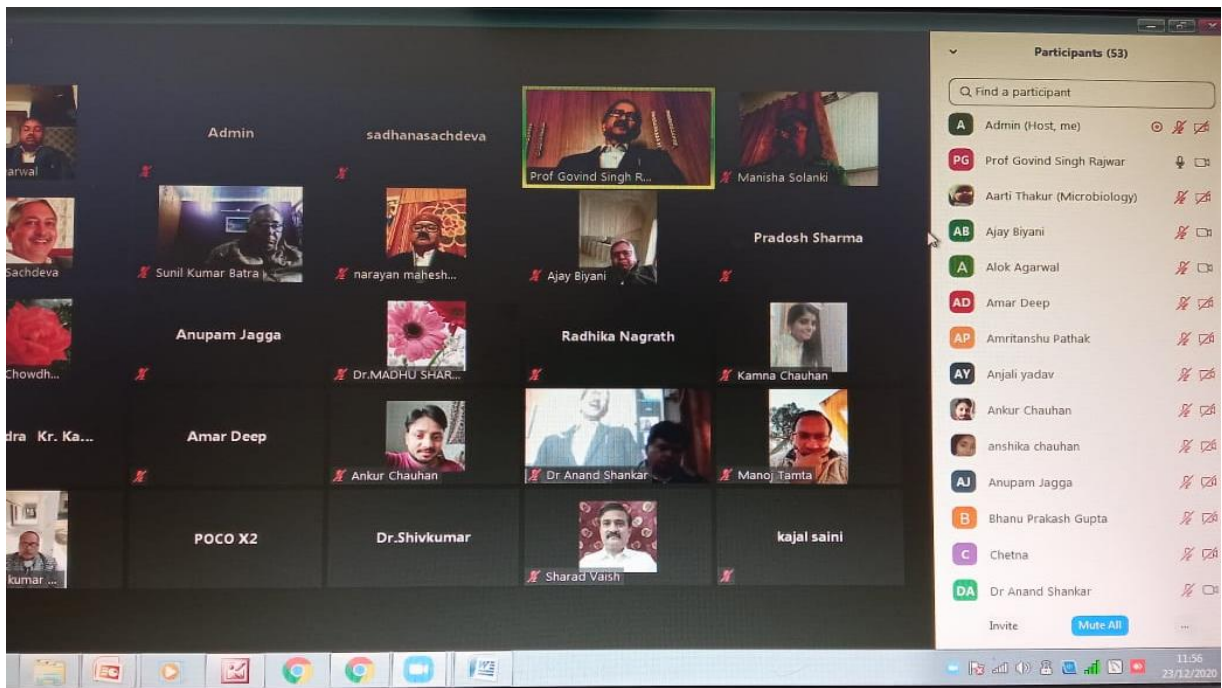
arwal

Admin

sadhanasachdeva

Prof Govind Singh R...

Manisha Solanki

Sachdeva

Sunil Kumar Batra

narayan mahesh...

Ajay Biyani

Pradosh Sharma

Chowdh...

Anupam Jagga

Dr.MADHU SHAR...

Radhika Nagrath

Kamna Chauhan

dra Kr. Ka...

Amar Deep

Ankur Chauhan

Dr Anand Shankar

Manoj Tamta

kumar ...

POCO X2

Dr.Shivkumar

Sharad Vaish

kajal saini

Participants (53)

Find a participant

A Admin (Host, me)

PG Prof Govind Singh Rajwar

Aarti Thakur (Microbiology)

AB Ajay Biyani

A Alok Agarwal

AD Amar Deep

AP Amritanshu Pathak

AY Anjali yadav

Ankur Chauhan

anshika chauhan

AJ Anupam Jagga

B Bhanu Prakash Gupta

C Chetna

DA Dr Anand Shankar

Invite

Mute All

...

11:56
23/12/2020